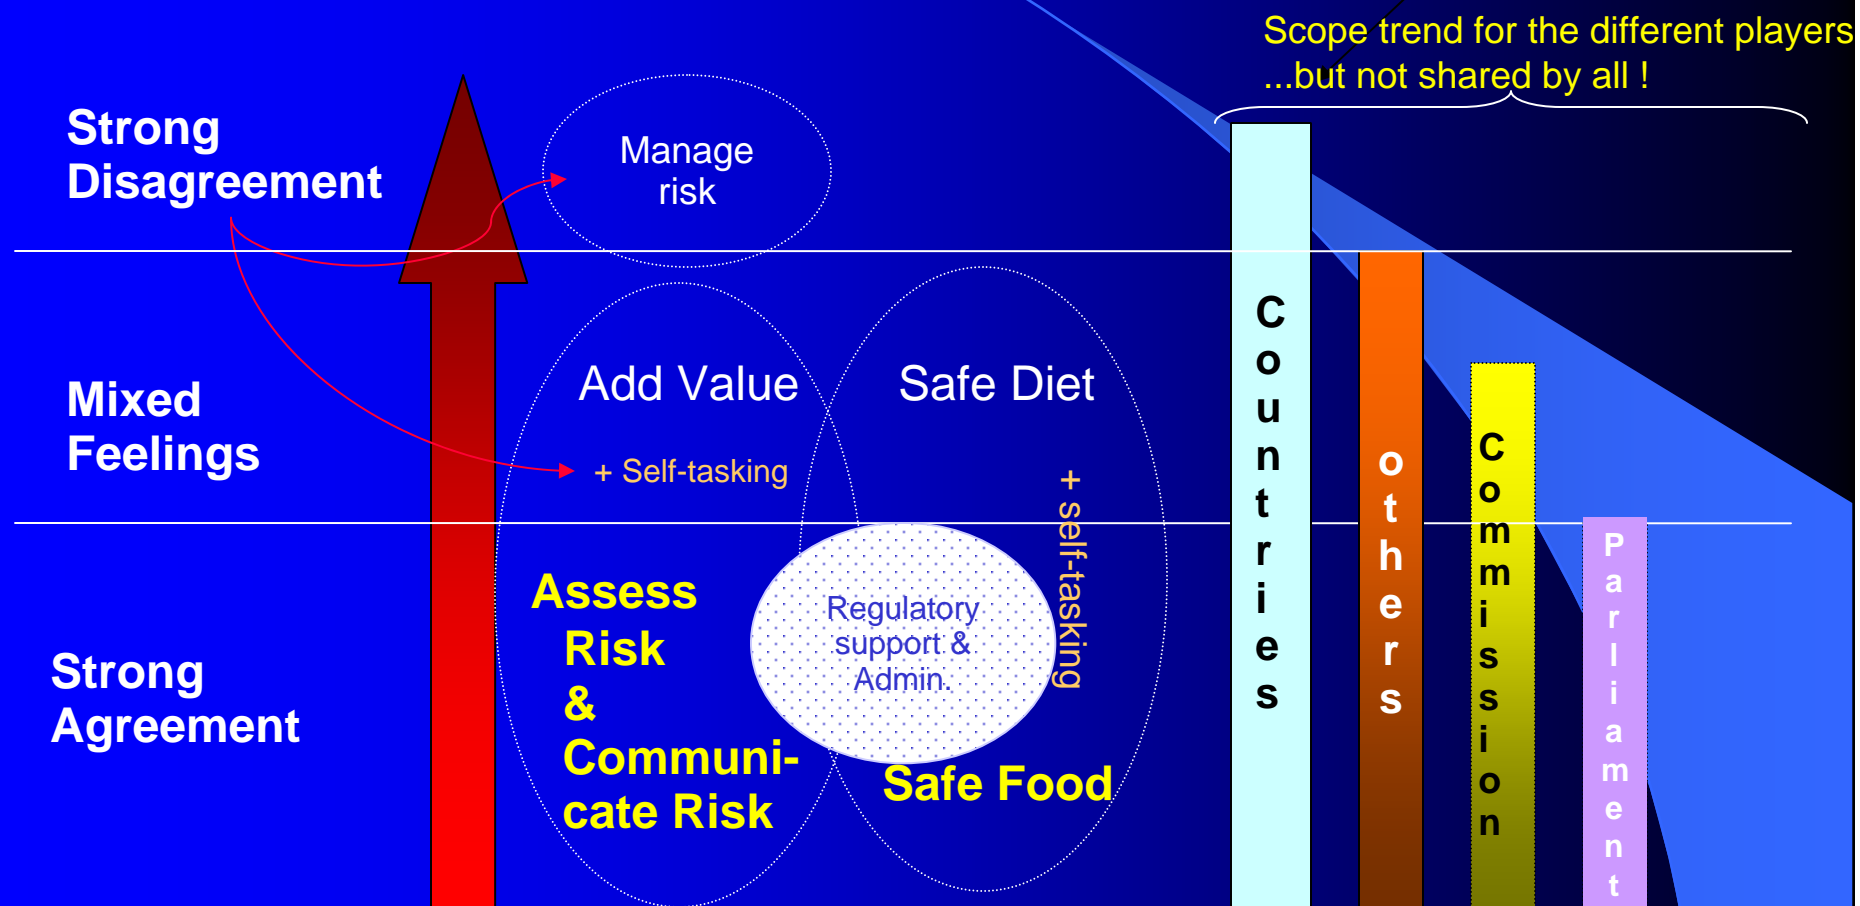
Scope trend for the different players
...but not shared by all !

Strong Disagreement

Manage risk

Mixed Feelings

Add Value

+ Self-tasking

Safe Diet

+ self-tasking

Strong Agreement

Assess Risk & Communicate Risk

Regulatory support & Admin.

Safe Food

Countries

others

Commission

Parliament